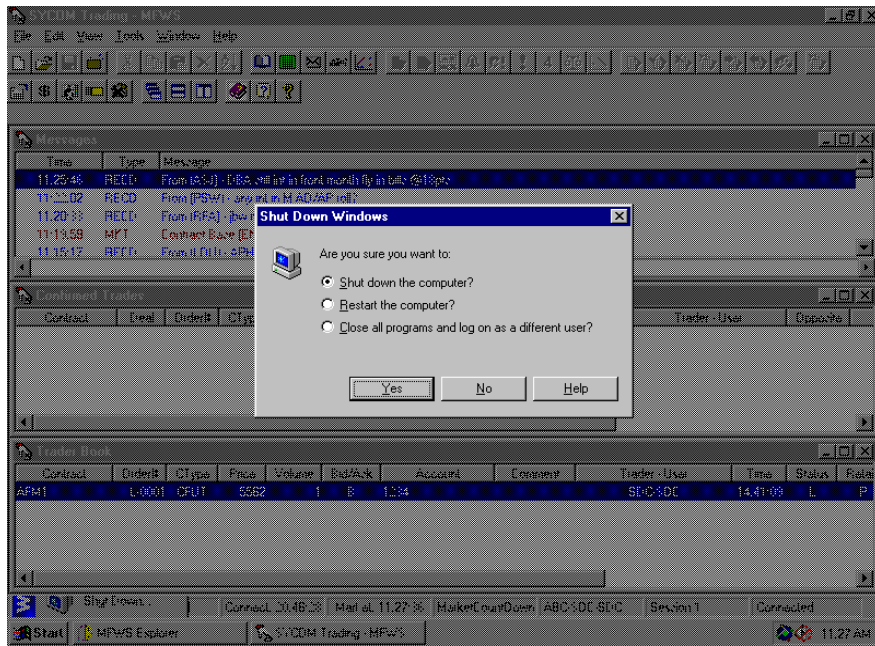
File Edit View Tools Window Help

Time | Type | Message
11:25:46 | RECD | From [ASJ] - DBA chill int in front month fly in bills @18pts
11:22:02 | RECD | From [PSW] - any int in M AD/AP roll?
11:20:1 | RECD | From [PFA] - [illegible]
11:13:59 | MPT | Contract Base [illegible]
11:10:17 | RECD | From [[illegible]

Contract | Deal | Order# | CTy | Trader - User | Opposite

Shut Down Windows

Are you sure you want to:

Shut down the computer?

Restart the computer?

Close all programs and log on as a different user?

Yes | No | Help

| Contract | Order# | CType | Price | Volume | Bid/Ask | Account | Comment | Trader - User | Time | Status | Sele |
|---|---|---|---|---|---|---|---|---|---|---|---|
| APM1 | L0001 | CFUT | 5562 | 1 | B | 1234 | | SDC SDC | 14:41:09 | L | P |

Shut Down... | Connect: 20:46:38 | Mail at: 11:27:36 | MarketCountDown | ABC SDC SDC | Session 1 | Connected

Start | MFWS Explore | CDM Trading - MFWS | 11:27 AM